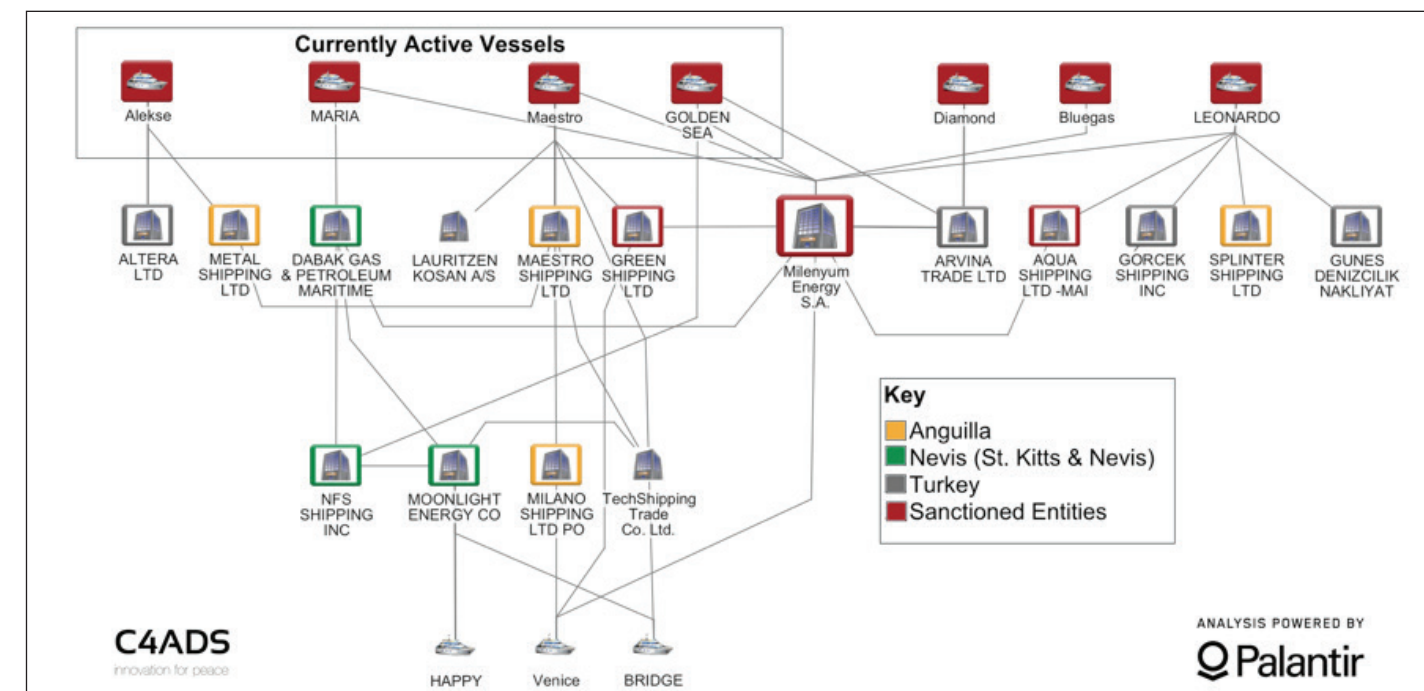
Currently Active Vessels

Alekse

MARIA

Maestro

GOLDEN SEA

Diamond

Bluegas

LEONARDO

ALTERA LTD

METAL SHIPPING LTD

DABAK GAS & PETROLEUM MARITIME

LAURITZEN KOSAN A/S

MAESTRO SHIPPING LTD

GREEN SHIPPING LTD

Milenyum Energy S.A.

ARVINA TRADE LTD

AQUA SHIPPING LTD -MAI

GORCEK SHIPPING INC

SPLINTER SHIPPING LTD

GUNES DENIZCILIK NAKLIYAT

NFS SHIPPING INC

MOONLIGHT ENERGY CO

MILANO SHIPPING LTD PO

TechShipping Trade Co. Ltd.

Key
Anguilla
Nevis (St. Kitts & Nevis)
Turkey
Sanctioned Entities

HAPPY

Venice

BRIDGE

C4ADS
innovation for peace

ANALYSIS POWERED BY
Palantir